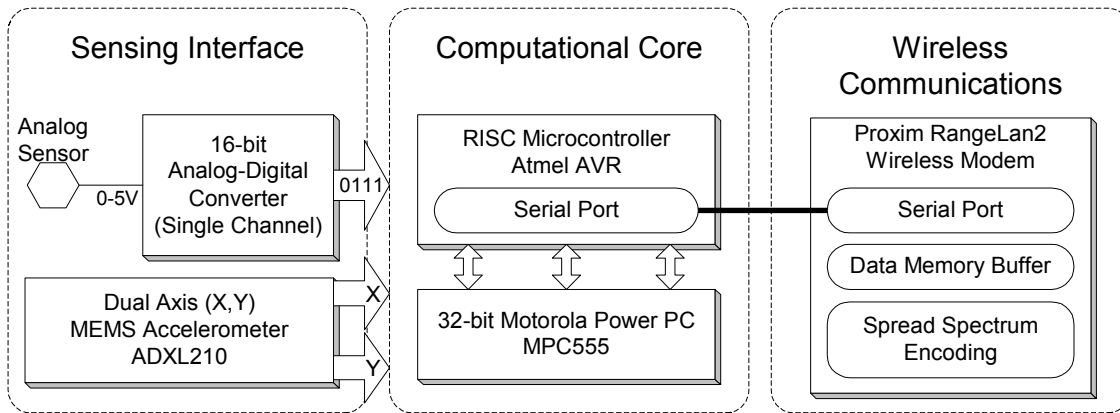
Sensing Interface

Analog Sensor

0-5V

16-bit Analog-Digital Converter (Single Channel)

0111

Dual Axis (X,Y) MEMS Accelerometer ADXL210

X

Y

Computational Core

RISC Microcontroller Atmel AVR

Serial Port

32-bit Motorola Power PC MPC555

Wireless Communications

Proxim RangeLan2 Wireless Modem

Serial Port

Data Memory Buffer

Spread Spectrum Encoding